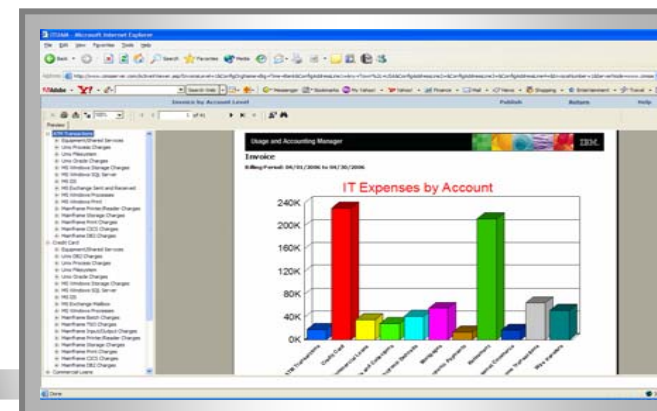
ITUAM - Microsoft Internet Explorer

File Edit View Favorites Tools Help

Back Search Favorites Media

Address

Invoice by Account Level

Publish Return Help

Usage and Accounting Manager

IBM.

Invoice

Billing Period: 06/01/2006 to 06/30/2006

IT Expenses by Account

240K

200K

160K

120K

80K

40K

0K

ATM Transactions
Credit Card
Commercial Loans
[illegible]
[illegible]
Mortgages
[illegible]
Retirement
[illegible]
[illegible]
Wire transfers

ATM Transactions
Equipment/Shared Services
Unix Process Charges
Unix Filesystem
Unix Oracle Charges
MS Windows Storage Charges
MS Windows SQL Server
MS IIS
MS Exchange Sent and Received
MS Windows Processes
MS Windows Print
Mainframe Printer/Reader Charges
Mainframe Storage Charges
Mainframe Print Charges
Mainframe CICS Charges
Mainframe DB2 Charges
Credit Card
Equipment/Shared Services
Unix DB2 Charges
Unix Process Charges
Unix Filesystem
Unix Oracle Charges
MS Windows Storage Charges
MS Windows SQL Server
MS IIS
MS Exchange Mailbox
MS Windows Processes
Mainframe Batch Charges
Mainframe TSO Charges
Mainframe Input/Output Charges
Mainframe Printer/Reader Charges
Mainframe Storage Charges
Mainframe Print Charges
Mainframe CICS Charges
Mainframe DB2 Charges
Commercial Loans

Done